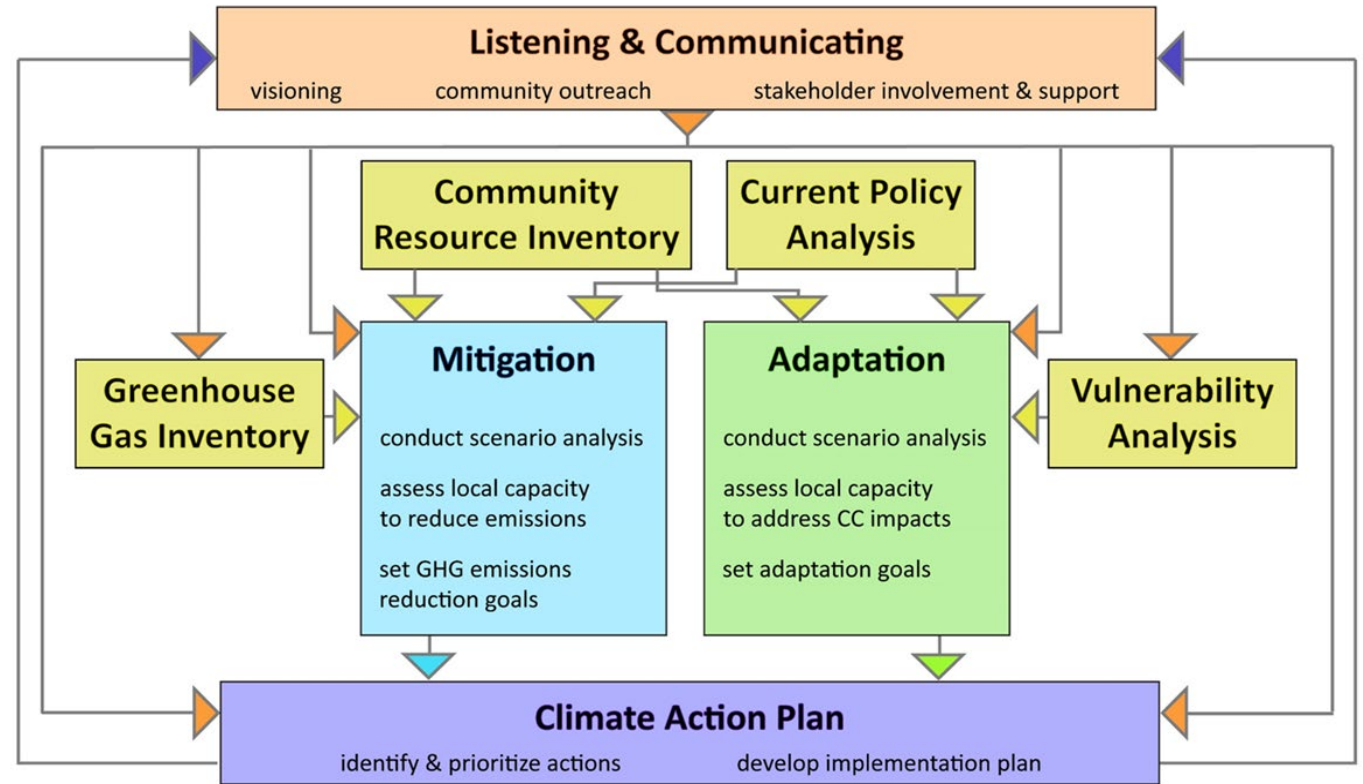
Listening & Communicating

visioning

community outreach

stakeholder involvement & support

Community Resource Inventory

Current Policy Analysis

Greenhouse Gas Inventory

Mitigation

conduct scenario analysis

assess local capacity to reduce emissions

set GHG emissions reduction goals

Adaptation

conduct scenario analysis

assess local capacity to address CC impacts

set adaptation goals

Vulnerability Analysis

Climate Action Plan

identify & prioritize actions

develop implementation plan